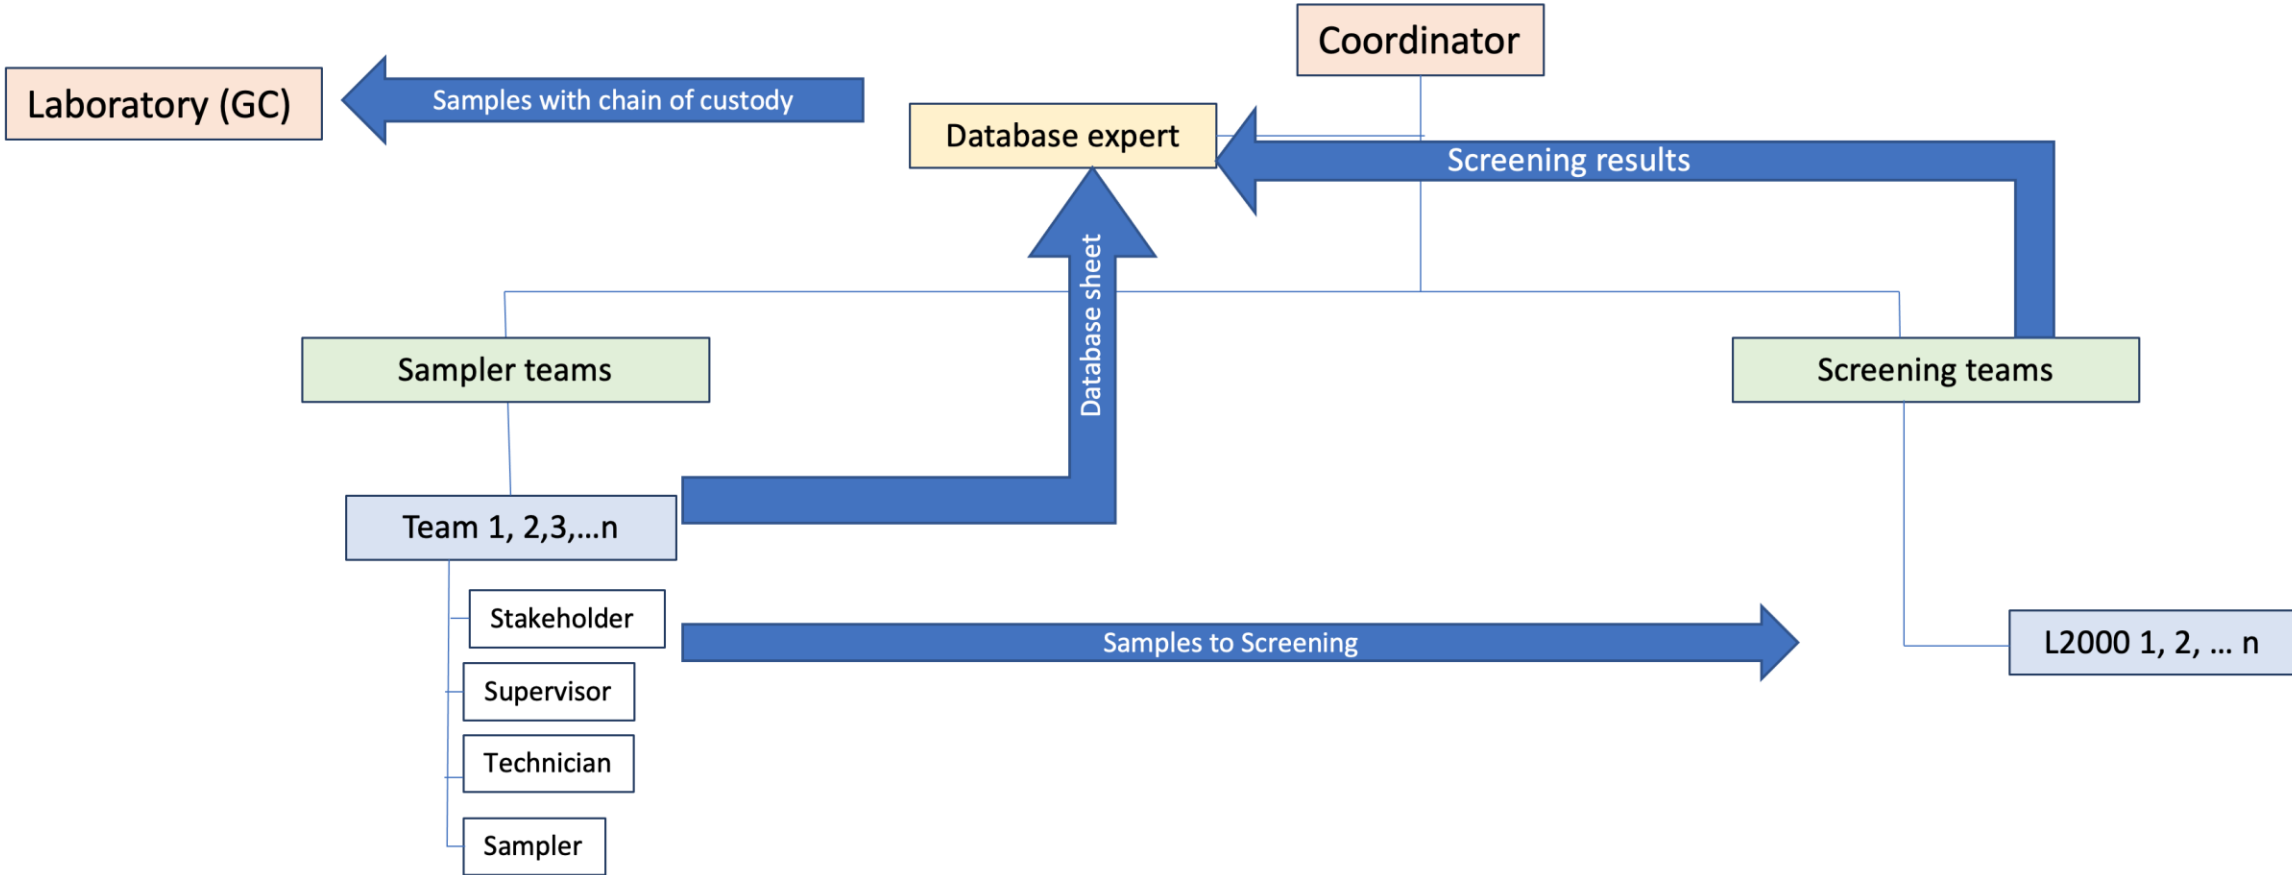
Coordinator

Laboratory (GC)

Samples with chain of custody

Database expert

Screening results

Database sheet

Sampler teams

Screening teams

Team 1, 2,3,...n

Stakeholder

Supervisor

Technician

Sampler

Samples to Screening

L2000 1, 2, ... n